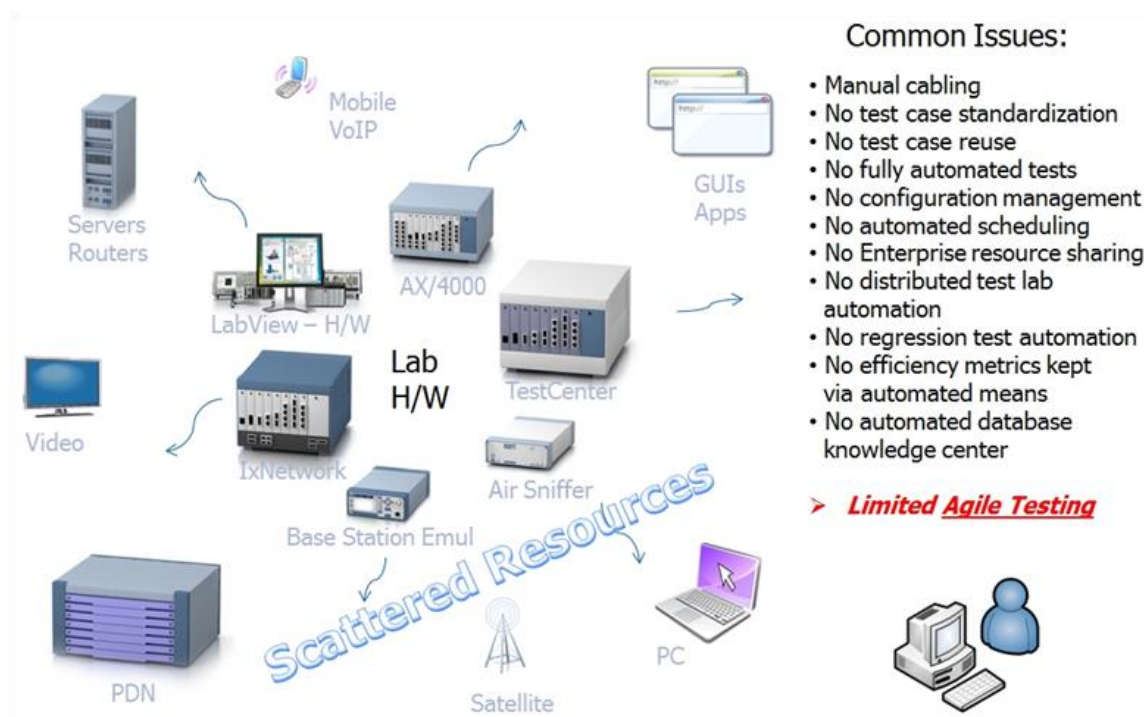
Mobile VoIP

Servers Routers

GUIs Apps

AX/4000

LabView – H/W

Lab H/W

TestCenter

Video

IxNetwork

Air Sniffer

Base Station Emul

Scattered Resources

PDN

Satellite

PC

Common Issues:

• Manual cabling
• No test case standardization
• No test case reuse
• No fully automated tests
• No configuration management
• No automated scheduling
• No Enterprise resource sharing
• No distributed test lab automation
• No regression test automation
• No efficiency metrics kept via automated means
• No automated database knowledge center

➢ Limited Agile Testing